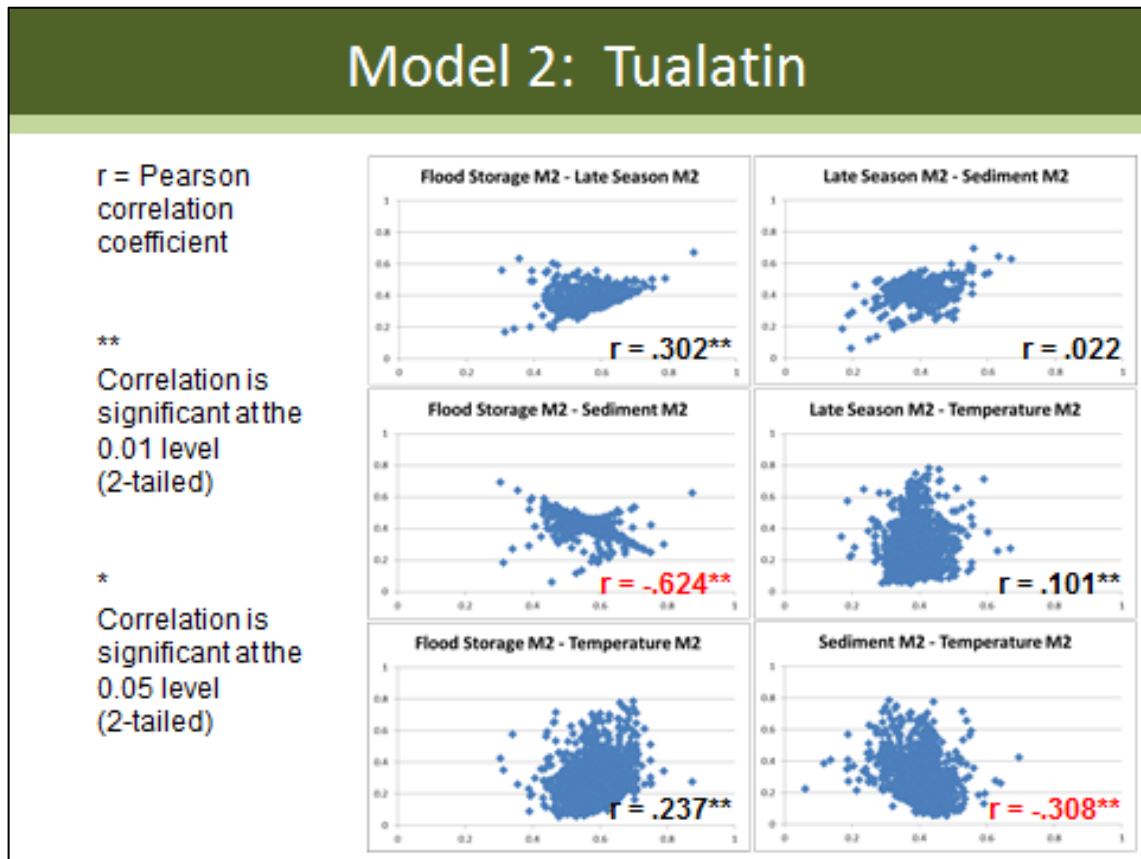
Model 2: Tualatin

r = Pearson correlation coefficient

** Correlation is significant at the 0.01 level (2-tailed)

* Correlation is significant at the 0.05 level (2-tailed)

Flood Storage M2 - Late Season M2

1
0.8
0.6
0.4
0.2
0
0 0.2 0.4 0.6 0.8 1

r = .302**

Late Season M2 - Sediment M2

1
0.8
0.6
0.4
0.2
0
0 0.2 0.4 0.6 0.8 1

r = .022

Flood Storage M2 - Sediment M2

1
0.8
0.6
0.4
0.2
0
0 0.2 0.4 0.6 0.8 1

r = -.624**

Late Season M2 - Temperature M2

1
0.8
0.6
0.4
0.2
0
0 0.2 0.4 0.6 0.8 1

r = .101**

Flood Storage M2 - Temperature M2

1
0.8
0.6
0.4
0.2
0
0 0.2 0.4 0.6 0.8 1

r = .237**

Sediment M2 - Temperature M2

1
0.8
0.6
0.4
0.2
0
0 0.2 0.4 0.6 0.8 1

r = -.308**